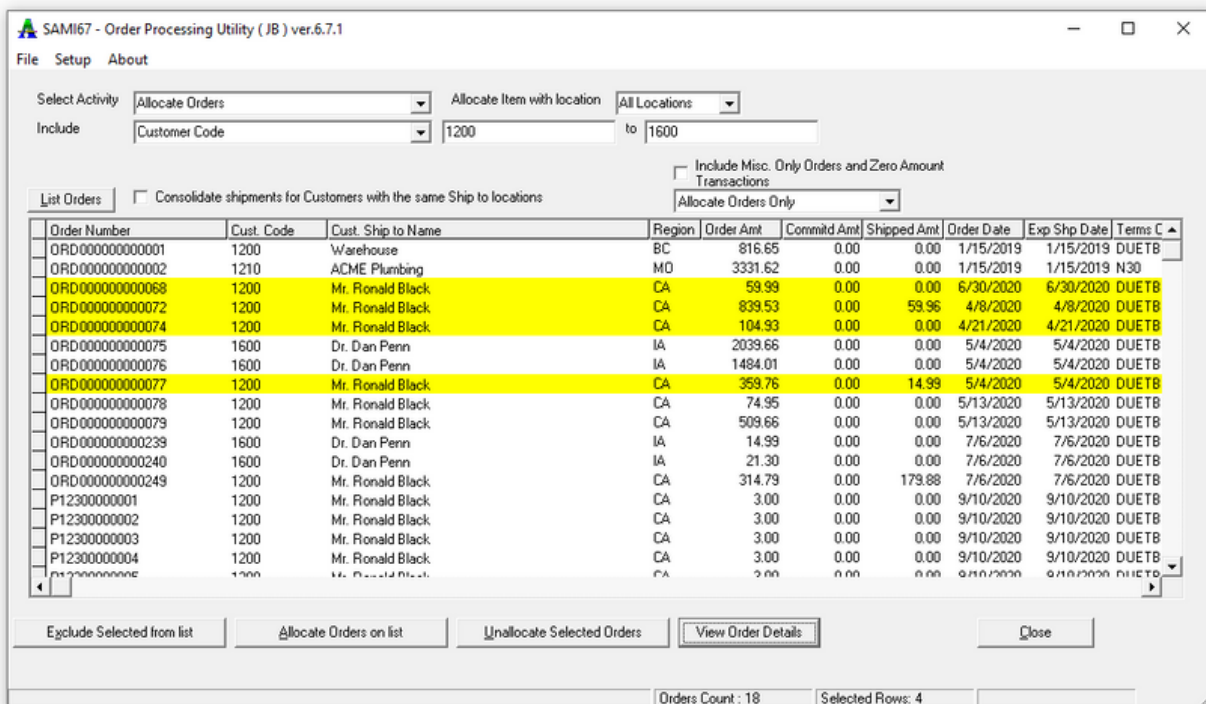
SAMI67 - Order Processing Utility ( JB ) ver.6.7.1

File Setup About

Select Activity Allocate Orders
Allocate Item with location All Locations
Include Customer Code 1200 to 1600

Include Misc. Only Orders and Zero Amount Transactions

List Orders
Consolidate shipments for Customers with the same Ship to locations
Allocate Orders Only

| Order Number | Cust. Code | Cust. Ship to Name | Region | Order Amt | Commitd Amt | Shipped Amt | Order Date | Exp Shp Date | Terms C |
|---|---|---|---|---|---|---|---|---|---|
| ORD000000000001 | 1200 | Warehouse | BC | 816.65 | 0.00 | 0.00 | 1/15/2019 | 1/15/2019 | DUETB |
| ORD000000000002 | 1210 | ACME Plumbing | MO | 3331.62 | 0.00 | 0.00 | 1/15/2019 | 1/15/2019 | N30 |
| ORD000000000068 | 1200 | Mr. Ronald Black | CA | 59.99 | 0.00 | 0.00 | 6/30/2020 | 6/30/2020 | DUETB |
| ORD000000000072 | 1200 | Mr. Ronald Black | CA | 839.53 | 0.00 | 59.96 | 4/8/2020 | 4/8/2020 | DUETB |
| ORD000000000074 | 1200 | Mr. Ronald Black | CA | 104.93 | 0.00 | 0.00 | 4/21/2020 | 4/21/2020 | DUETB |
| ORD000000000075 | 1600 | Dr. Dan Penn | IA | 2039.66 | 0.00 | 0.00 | 5/4/2020 | 5/4/2020 | DUETB |
| ORD000000000076 | 1600 | Dr. Dan Penn | IA | 1484.01 | 0.00 | 0.00 | 5/4/2020 | 5/4/2020 | DUETB |
| ORD000000000077 | 1200 | Mr. Ronald Black | CA | 359.76 | 0.00 | 14.99 | 5/4/2020 | 5/4/2020 | DUETB |
| ORD000000000078 | 1200 | Mr. Ronald Black | CA | 74.95 | 0.00 | 0.00 | 5/13/2020 | 5/13/2020 | DUETB |
| ORD000000000079 | 1200 | Mr. Ronald Black | CA | 509.66 | 0.00 | 0.00 | 5/13/2020 | 5/13/2020 | DUETB |
| ORD000000000239 | 1600 | Dr. Dan Penn | IA | 14.99 | 0.00 | 0.00 | 7/6/2020 | 7/6/2020 | DUETB |
| ORD000000000240 | 1600 | Dr. Dan Penn | IA | 21.30 | 0.00 | 0.00 | 7/6/2020 | 7/6/2020 | DUETB |
| ORD000000000249 | 1200 | Mr. Ronald Black | CA | 314.79 | 0.00 | 179.88 | 7/6/2020 | 7/6/2020 | DUETB |
| P12300000001 | 1200 | Mr. Ronald Black | CA | 3.00 | 0.00 | 0.00 | 9/10/2020 | 9/10/2020 | DUETB |
| P12300000002 | 1200 | Mr. Ronald Black | CA | 3.00 | 0.00 | 0.00 | 9/10/2020 | 9/10/2020 | DUETB |
| P12300000003 | 1200 | Mr. Ronald Black | CA | 3.00 | 0.00 | 0.00 | 9/10/2020 | 9/10/2020 | DUETB |
| P12300000004 | 1200 | Mr. Ronald Black | CA | 3.00 | 0.00 | 0.00 | 9/10/2020 | 9/10/2020 | DUETB |
| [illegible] | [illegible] | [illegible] | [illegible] | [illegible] | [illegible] | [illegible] | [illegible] | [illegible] | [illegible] |

Exclude Selected from list
Allocate Orders on list
Unallocate Selected Orders
View Order Details
Close

Orders Count : 18
Selected Rows: 4